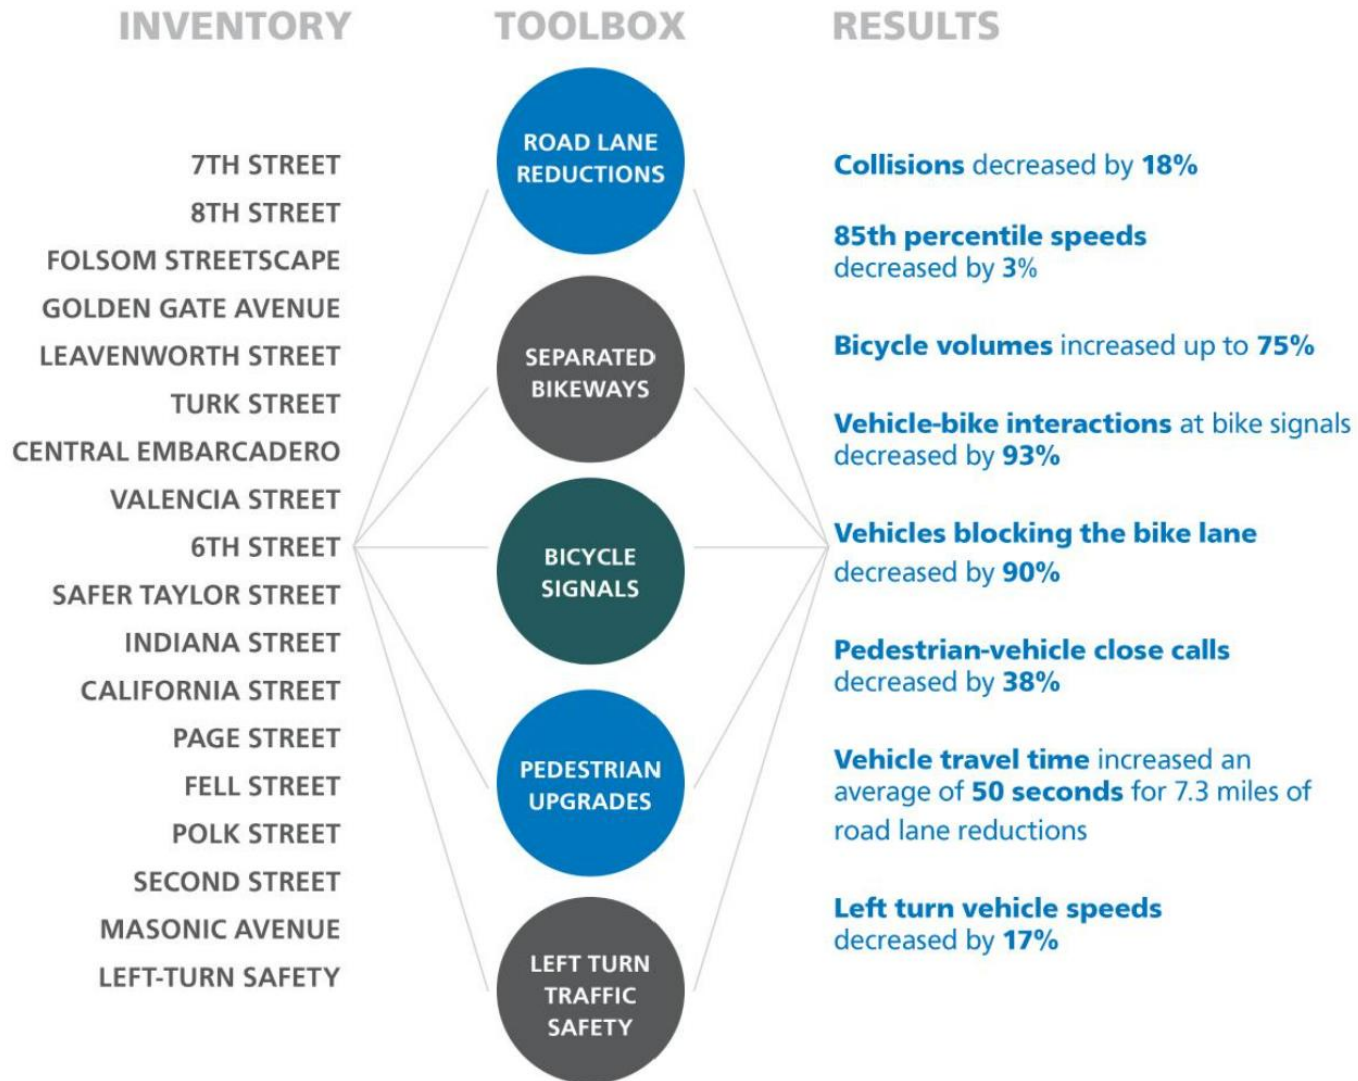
INVENTORY

7TH STREET
8TH STREET
FOLSOM STREETSCAPE
GOLDEN GATE AVENUE
LEAVENWORTH STREET
TURK STREET
CENTRAL EMBARCADERO
VALENCIA STREET
6TH STREET
SAFER TAYLOR STREET
INDIANA STREET
CALIFORNIA STREET
PAGE STREET
FELL STREET
POLK STREET
SECOND STREET
MASONIC AVENUE
LEFT-TURN SAFETY

TOOLBOX

ROAD LANE REDUCTIONS

SEPARATED BIKEWAYS

BICYCLE SIGNALS

PEDESTRIAN UPGRADES

LEFT TURN TRAFFIC SAFETY

RESULTS

Collisions decreased by 18%

85th percentile speeds decreased by 3%

Bicycle volumes increased up to 75%

Vehicle-bike interactions at bike signals decreased by 93%

Vehicles blocking the bike lane decreased by 90%

Pedestrian-vehicle close calls decreased by 38%

Vehicle travel time increased an average of 50 seconds for 7.3 miles of road lane reductions

Left turn vehicle speeds decreased by 17%